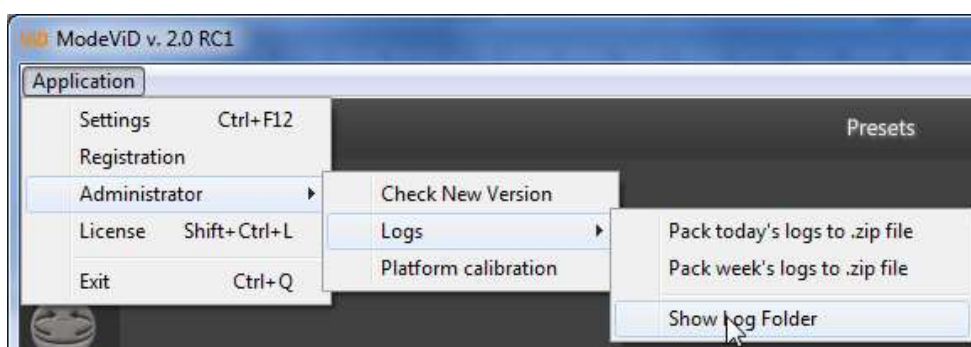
ModeViD v. 2.0 RC1

Application

Settings Ctrl+F12
Registration
Administrator
License Shift+Ctrl+L
Exit Ctrl+Q

Presets

Check New Version
Logs
Platform calibration

Pack today's logs to .zip file
Pack week's logs to .zip file
Show Log Folder